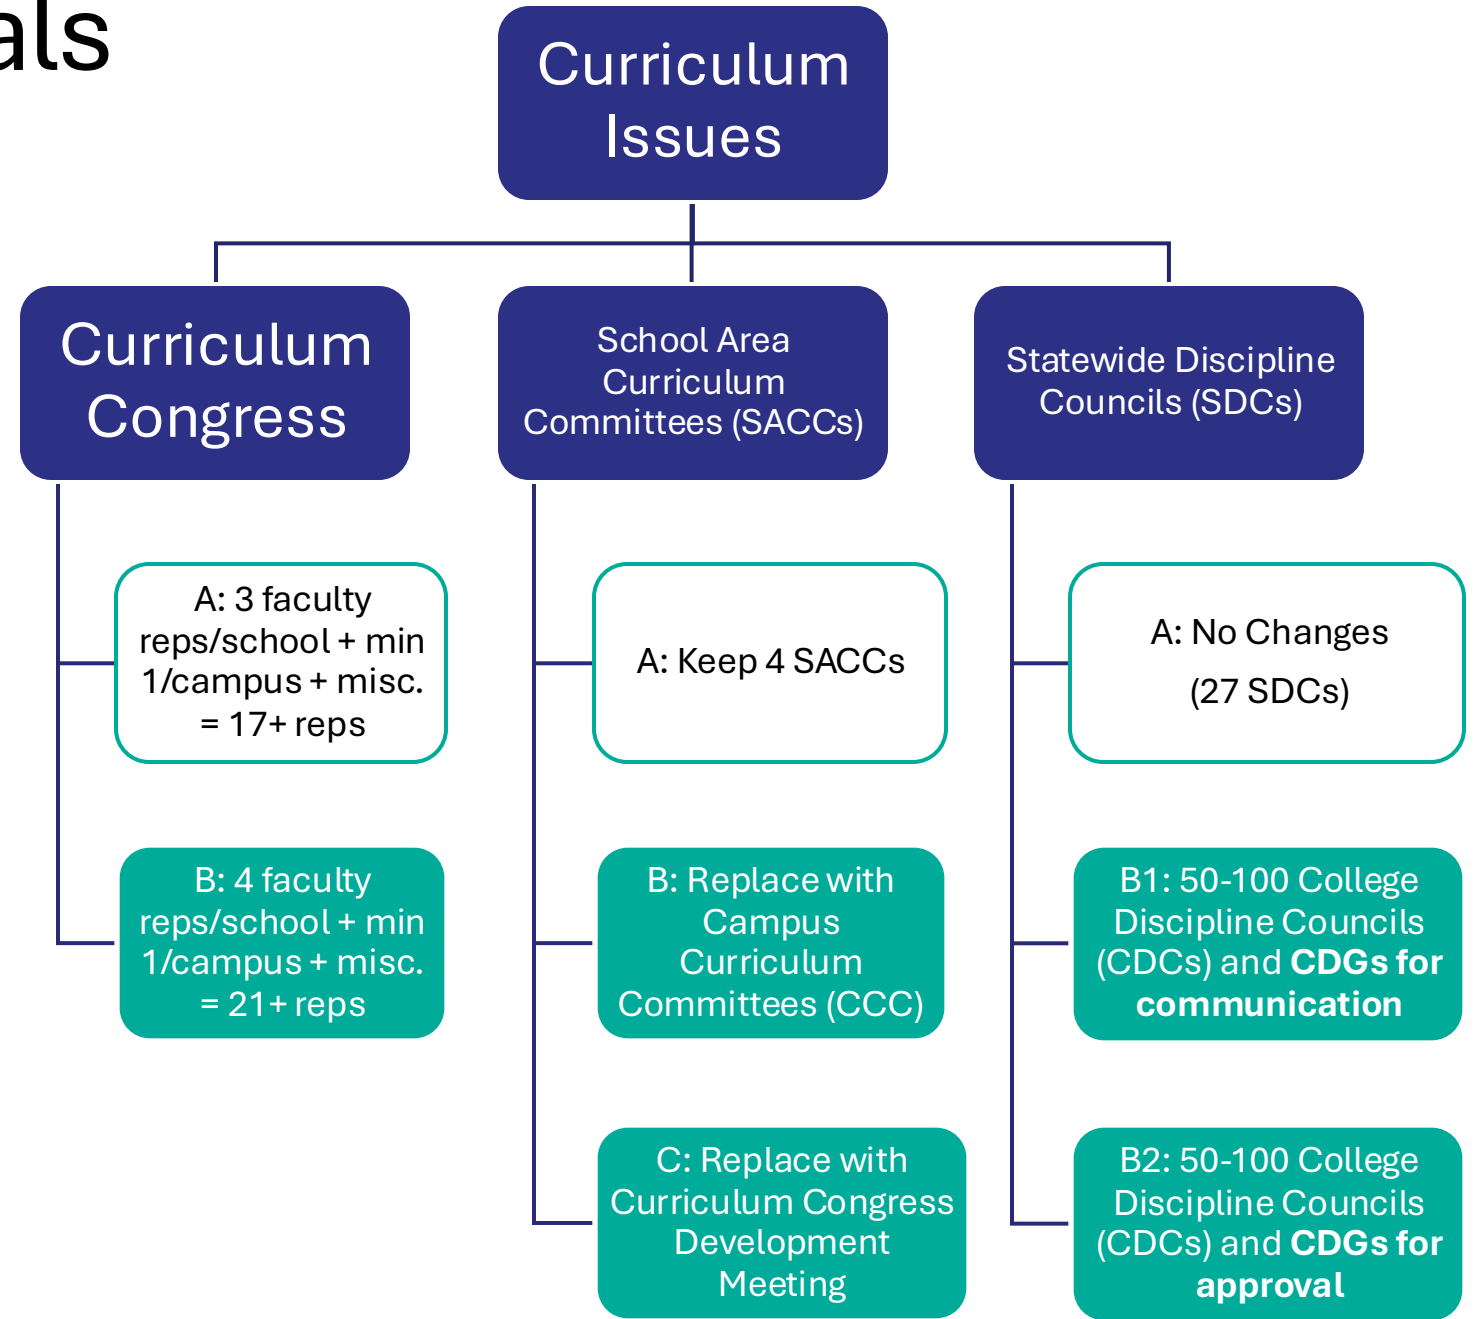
als

Curriculum Issues

Curriculum Congress

A: 3 faculty reps/school + min 1/campus + misc. = 17+ reps

B: 4 faculty reps/school + min 1/campus + misc. = 21+ reps

School Area Curriculum Committees (SACCs)

A: Keep 4 SACCs

B: Replace with Campus Curriculum Committees (CCC)

C: Replace with Curriculum Congress Development Meeting

Statewide Discipline Councils (SDCs)

A: No Changes (27 SDCs)

B1: 50-100 College Discipline Councils (CDCs) and **CDGs for communication**

B2: 50-100 College Discipline Councils (CDCs) and **CDGs for approval**